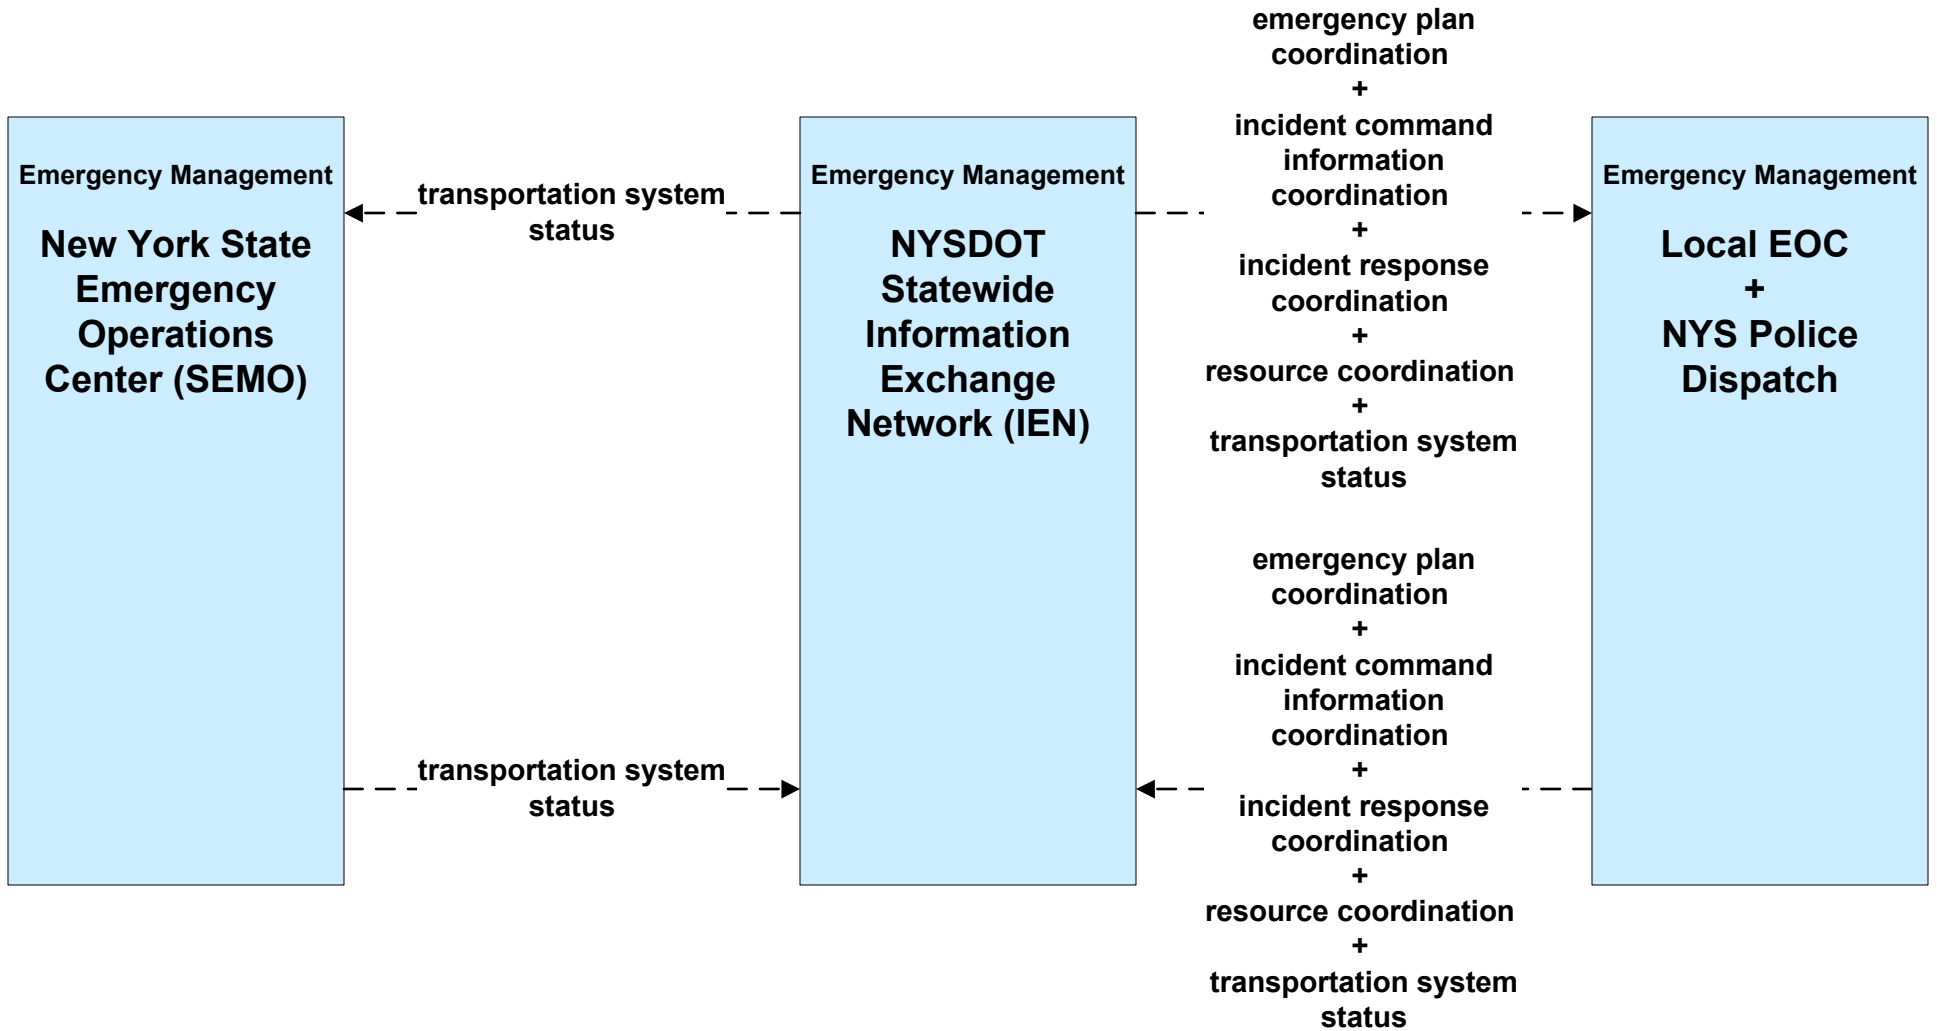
Emergency Management

New York State Emergency Operations Center (SEMO)

transportation system status

transportation system status

Emergency Management

NYSDOT Statewide Information Exchange Network (IEN)

emergency plan coordination
+
incident command information coordination
+
incident response coordination
+
resource coordination
+
transportation system status

emergency plan coordination
+
incident command information coordination
+
incident response coordination
+
resource coordination
+
transportation system status

Emergency Management

Local EOC
+
NYS Police Dispatch